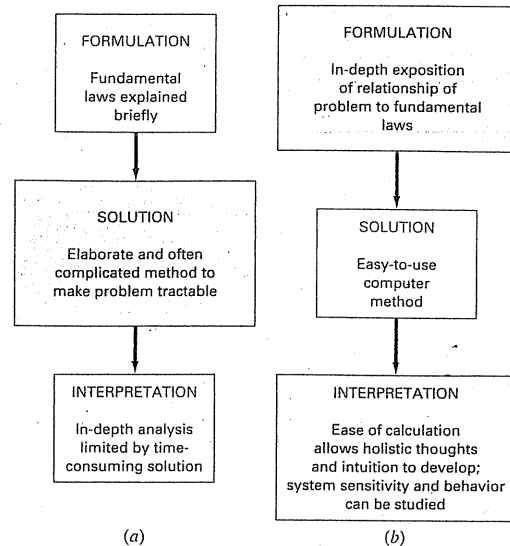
FORMULATION

Fundamental laws explained briefly

SOLUTION

Elaborate and often complicated method to make problem tractable

INTERPRETATION

In-depth analysis limited by time-consuming solution

(a)

FORMULATION

In-depth exposition of relationship of problem to fundamental laws

SOLUTION

Easy-to-use computer method

INTERPRETATION

Ease of calculation allows holistic thoughts and intuition to develop; system sensitivity and behavior can be studied

(b)